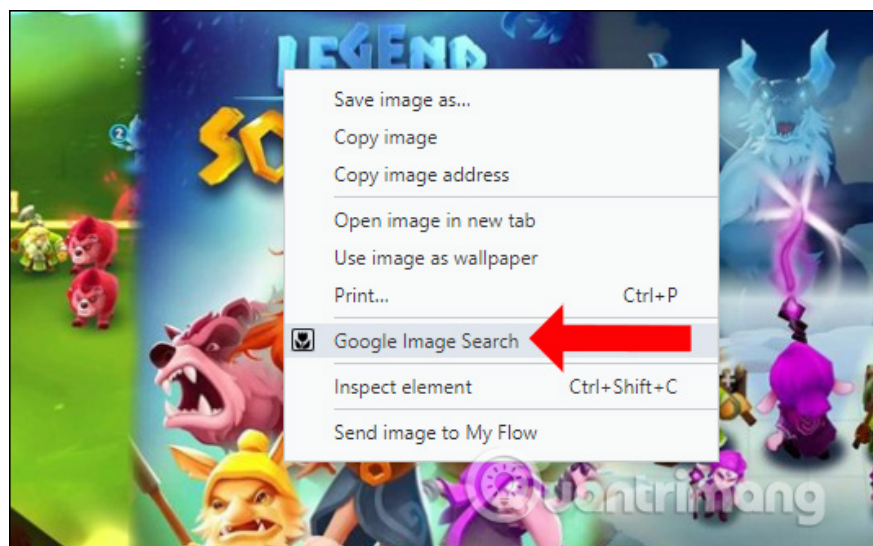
LEGEND
SO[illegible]

Save image as...
Copy image
Copy image address

Open image in new tab
Use image as wallpaper
Print... Ctrl+P

Google Image Search

Inspect element Ctrl+Shift+C

Send image to My Flow

uantrimang